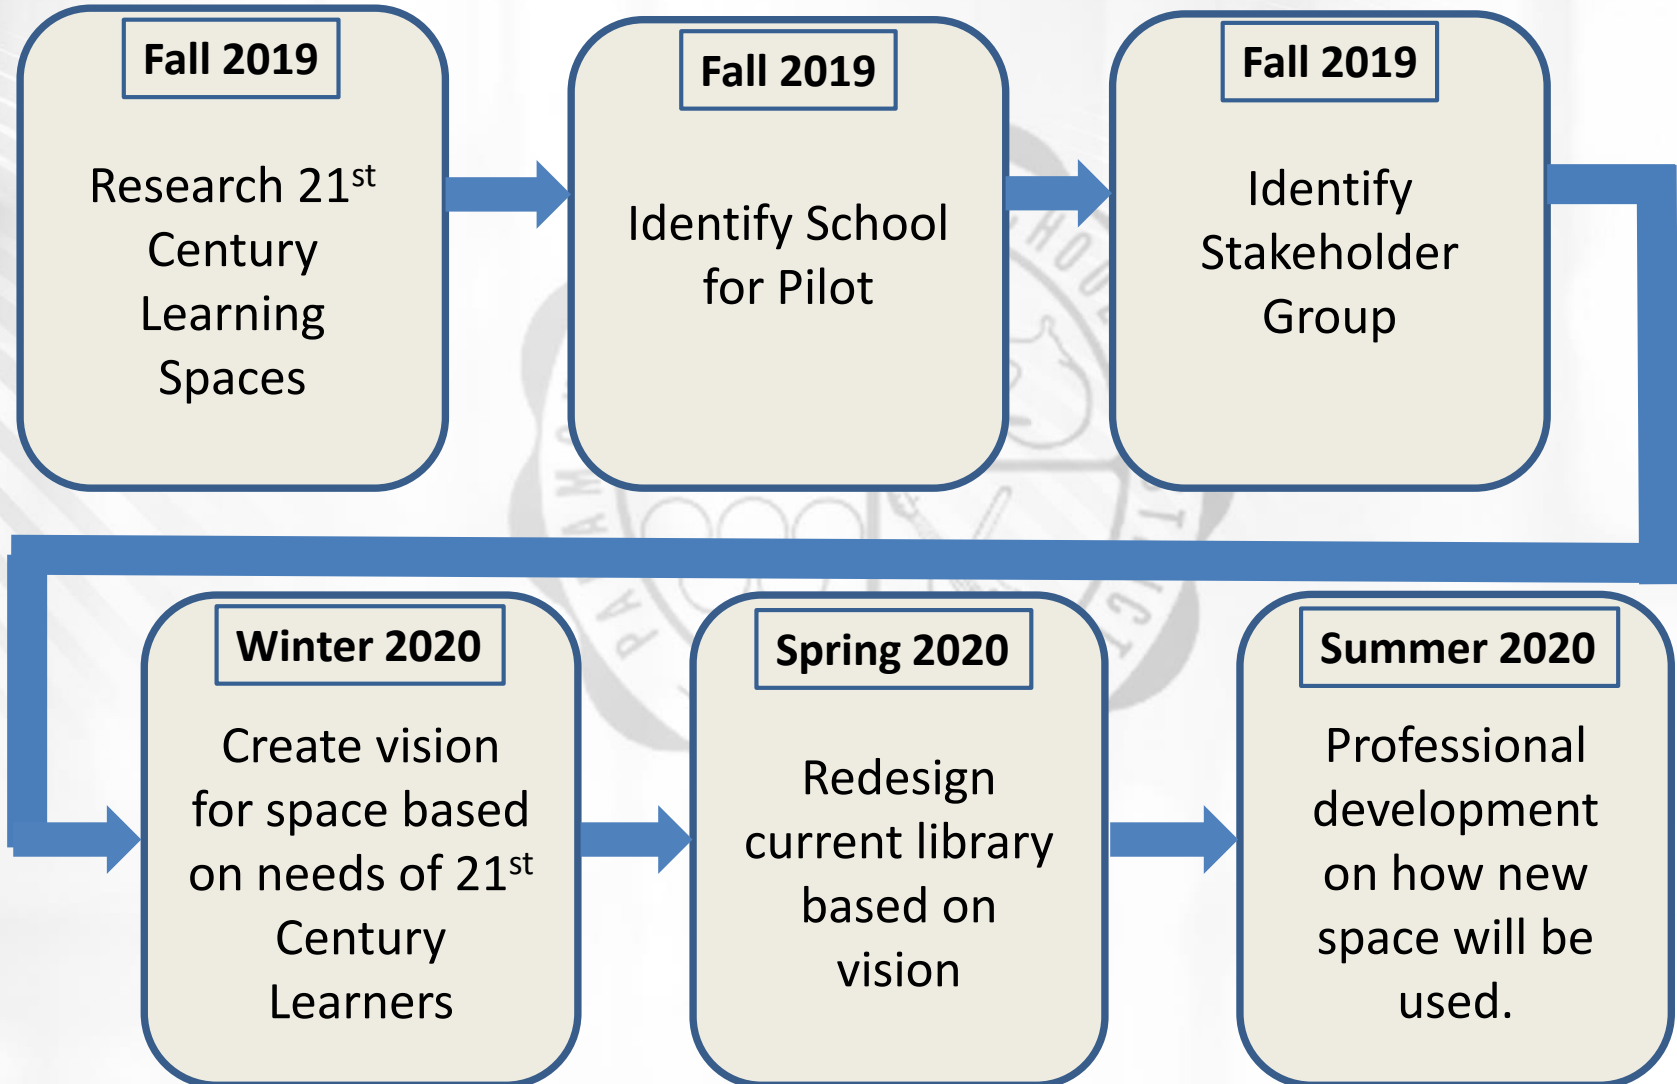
Fall 2019

Research 21$^{st}$ Century Learning Spaces

Fall 2019

Identify School for Pilot

Fall 2019

Identify Stakeholder Group

Winter 2020

Create vision for space based on needs of 21$^{st}$ Century Learners

Spring 2020

Redesign current library based on vision

Summer 2020

Professional development on how new space will be used.